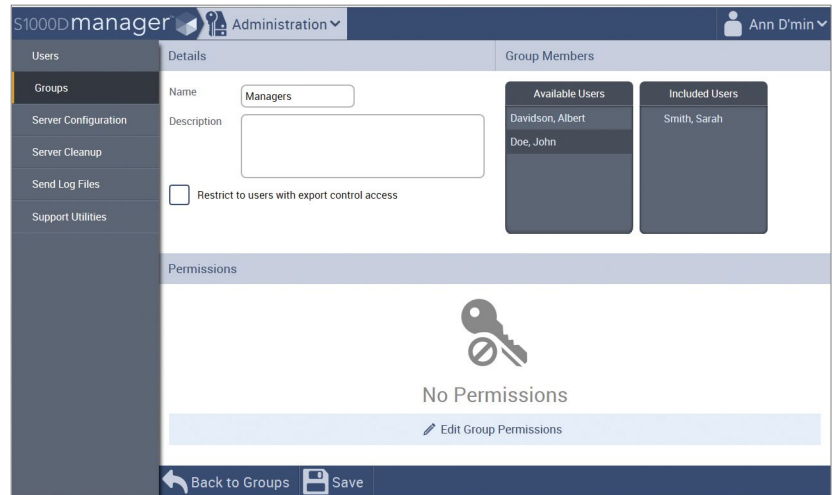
S1000Dmanager Administration

Ann D'min

Users
Groups
Server Configuration
Server Cleanup
Send Log Files
Support Utilities

Details

Name Managers

Description

Restrict to users with export control access

Group Members

Available Users
Davidson, Albert
Doe, John

Included Users
Smith, Sarah

Permissions

No Permissions

Edit Group Permissions

Back to Groups

Save